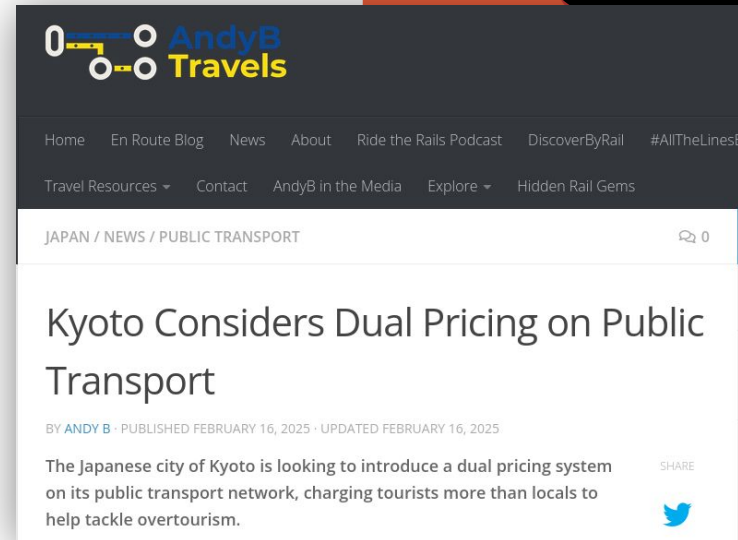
AndyB Travels

Home En Route Blog News About Ride the Rails Podcast DiscoverByRail #AllTheLines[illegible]

Travel Resources Contact AndyB in the Media Explore Hidden Rail Gems

JAPAN / NEWS / PUBLIC TRANSPORT 0

Kyoto Considers Dual Pricing on Public Transport

BY ANDY B · PUBLISHED FEBRUARY 16, 2025 · UPDATED FEBRUARY 16, 2025

The Japanese city of Kyoto is looking to introduce a dual pricing system on its public transport network, charging tourists more than locals to help tackle overtourism.

SHARE